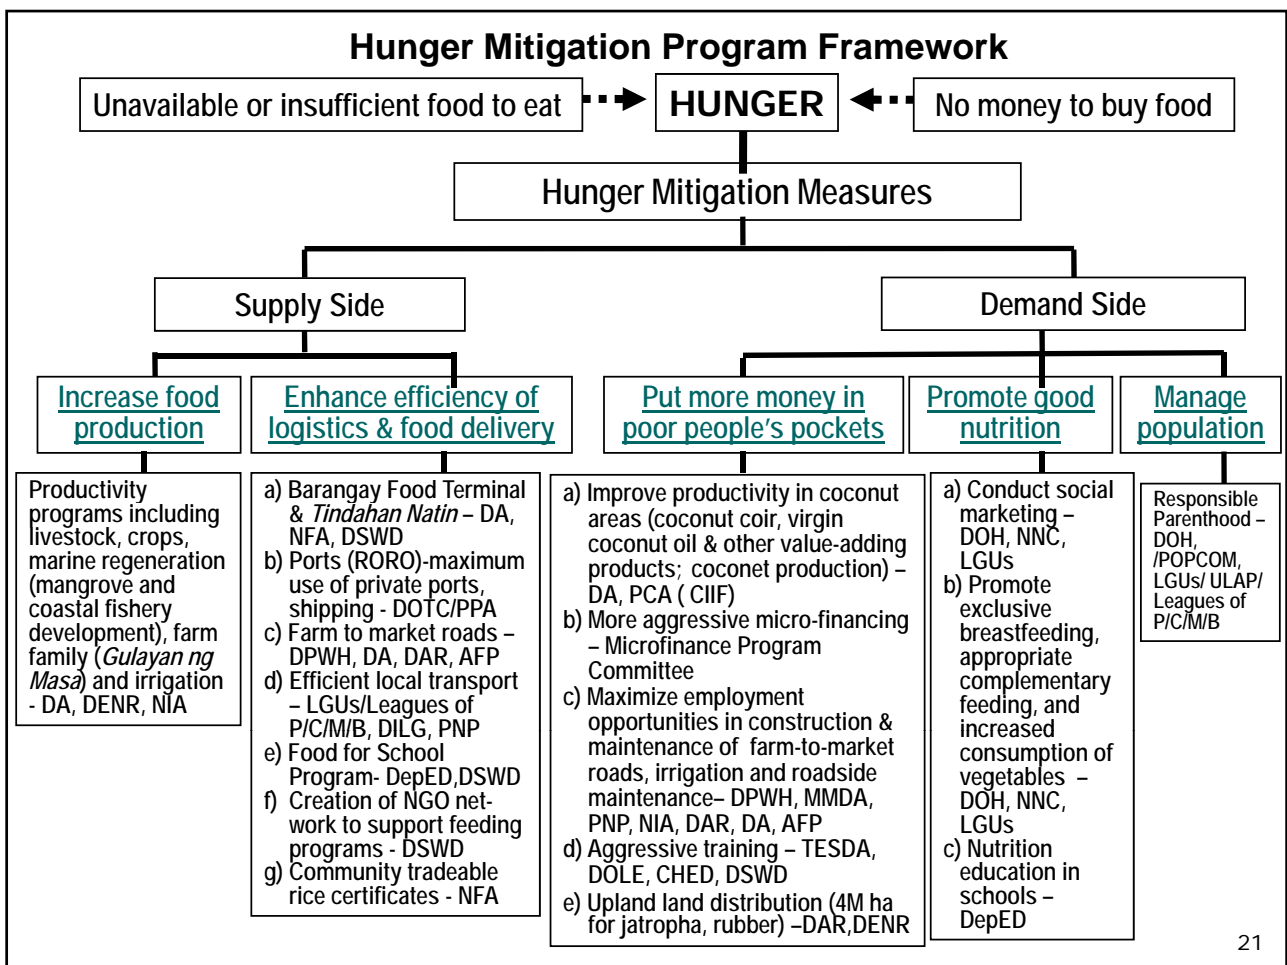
Hunger Mitigation Program Framework

Unavailable or insufficient food to eat

HUNGER

No money to buy food

Hunger Mitigation Measures

Supply Side

Demand Side

Increase food production

Enhance efficiency of logistics & food delivery

Put more money in poor people's pockets

Promote good nutrition

Manage population

Productivity programs including livestock, crops, marine regeneration (mangrove and coastal fishery development), farm family (*Gulayan ng Masa*) and irrigation - DA, DENR, NIA

a) Barangay Food Terminal & *Tindahan Natin* – DA, NFA, DSWD
b) Ports (RORO)-maximum use of private ports, shipping - DOTC/PPA
c) Farm to market roads – DPWH, DA, DAR, AFP
d) Efficient local transport – LGUs/Leagues of P/C/M/B, DILG, PNP
e) Food for School Program- DepED,DSWD
f) Creation of NGO network to support feeding programs - DSWD
g) Community tradeable rice certificates - NFA

a) Improve productivity in coconut areas (coconut coir, virgin coconut oil & other value-adding products; coconet production) – DA, PCA ( CIIF)
b) More aggressive micro-financing – Microfinance Program Committee
c) Maximize employment opportunities in construction & maintenance of farm-to-market roads, irrigation and roadside maintenance– DPWH, MMDA, PNP, NIA, DAR, DA, AFP
d) Aggressive training – TESDA, DOLE, CHED, DSWD
e) Upland land distribution (4M ha for jatropha, rubber) –DAR,DENR

a) Conduct social marketing – DOH, NNC, LGUs
b) Promote exclusive breastfeeding, appropriate complementary feeding, and increased consumption of vegetables – DOH, NNC, LGUs
c) Nutrition education in schools – DepED

Responsible Parenthood – DOH, /POPCOM, LGUs/ ULAP/ Leagues of P/C/M/B

21